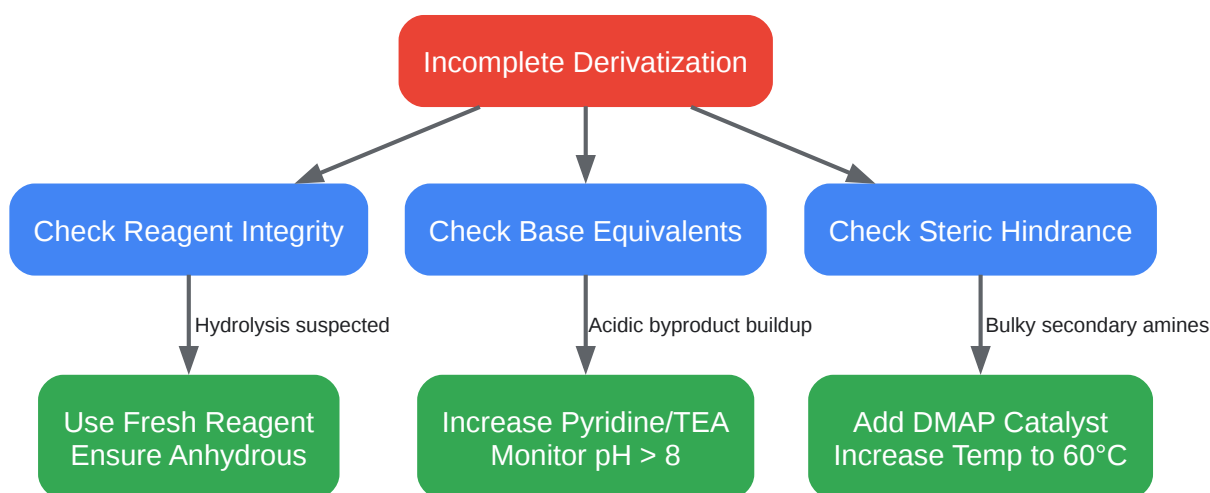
Incomplete Derivatization

Check Reagent Integrity

Check Base Equivalents

Check Steric Hindrance

Hydrolysis suspected

Acidic byproduct buildup

Bulky secondary amines

Use Fresh Reagent
Ensure Anhydrous

Increase Pyridine/TEA
Monitor pH > 8

Add DMAP Catalyst
Increase Temp to 60°C